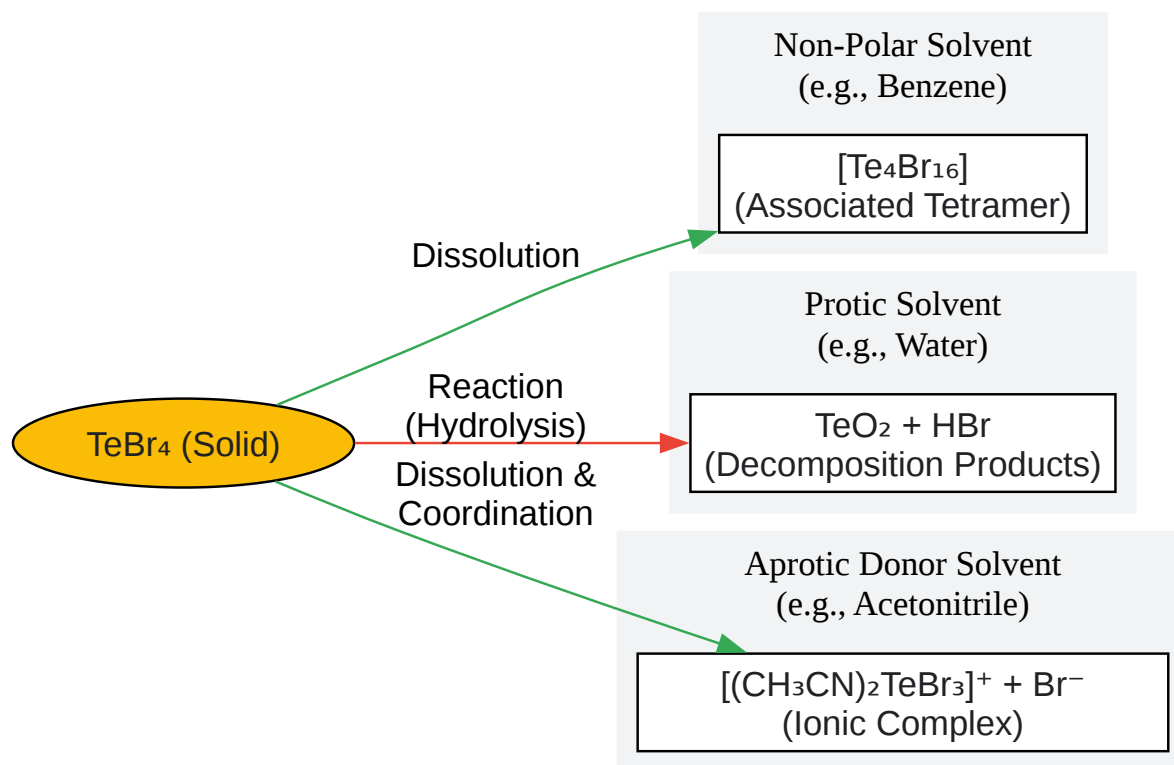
Non-Polar Solvent
(e.g., Benzene)

$[Te_4Br_{16}]$
(Associated Tetramer)

Dissolution

Protic Solvent
(e.g., Water)

Reaction
(Hydrolysis)

$TeO_2$ + HBr
(Decomposition Products)

$TeBr_4$ (Solid)

Dissolution &
Coordination

Aprotic Donor Solvent
(e.g., Acetonitrile)

$[(CH_3CN)_2TeBr_3]^+ + Br^-$
(Ionic Complex)